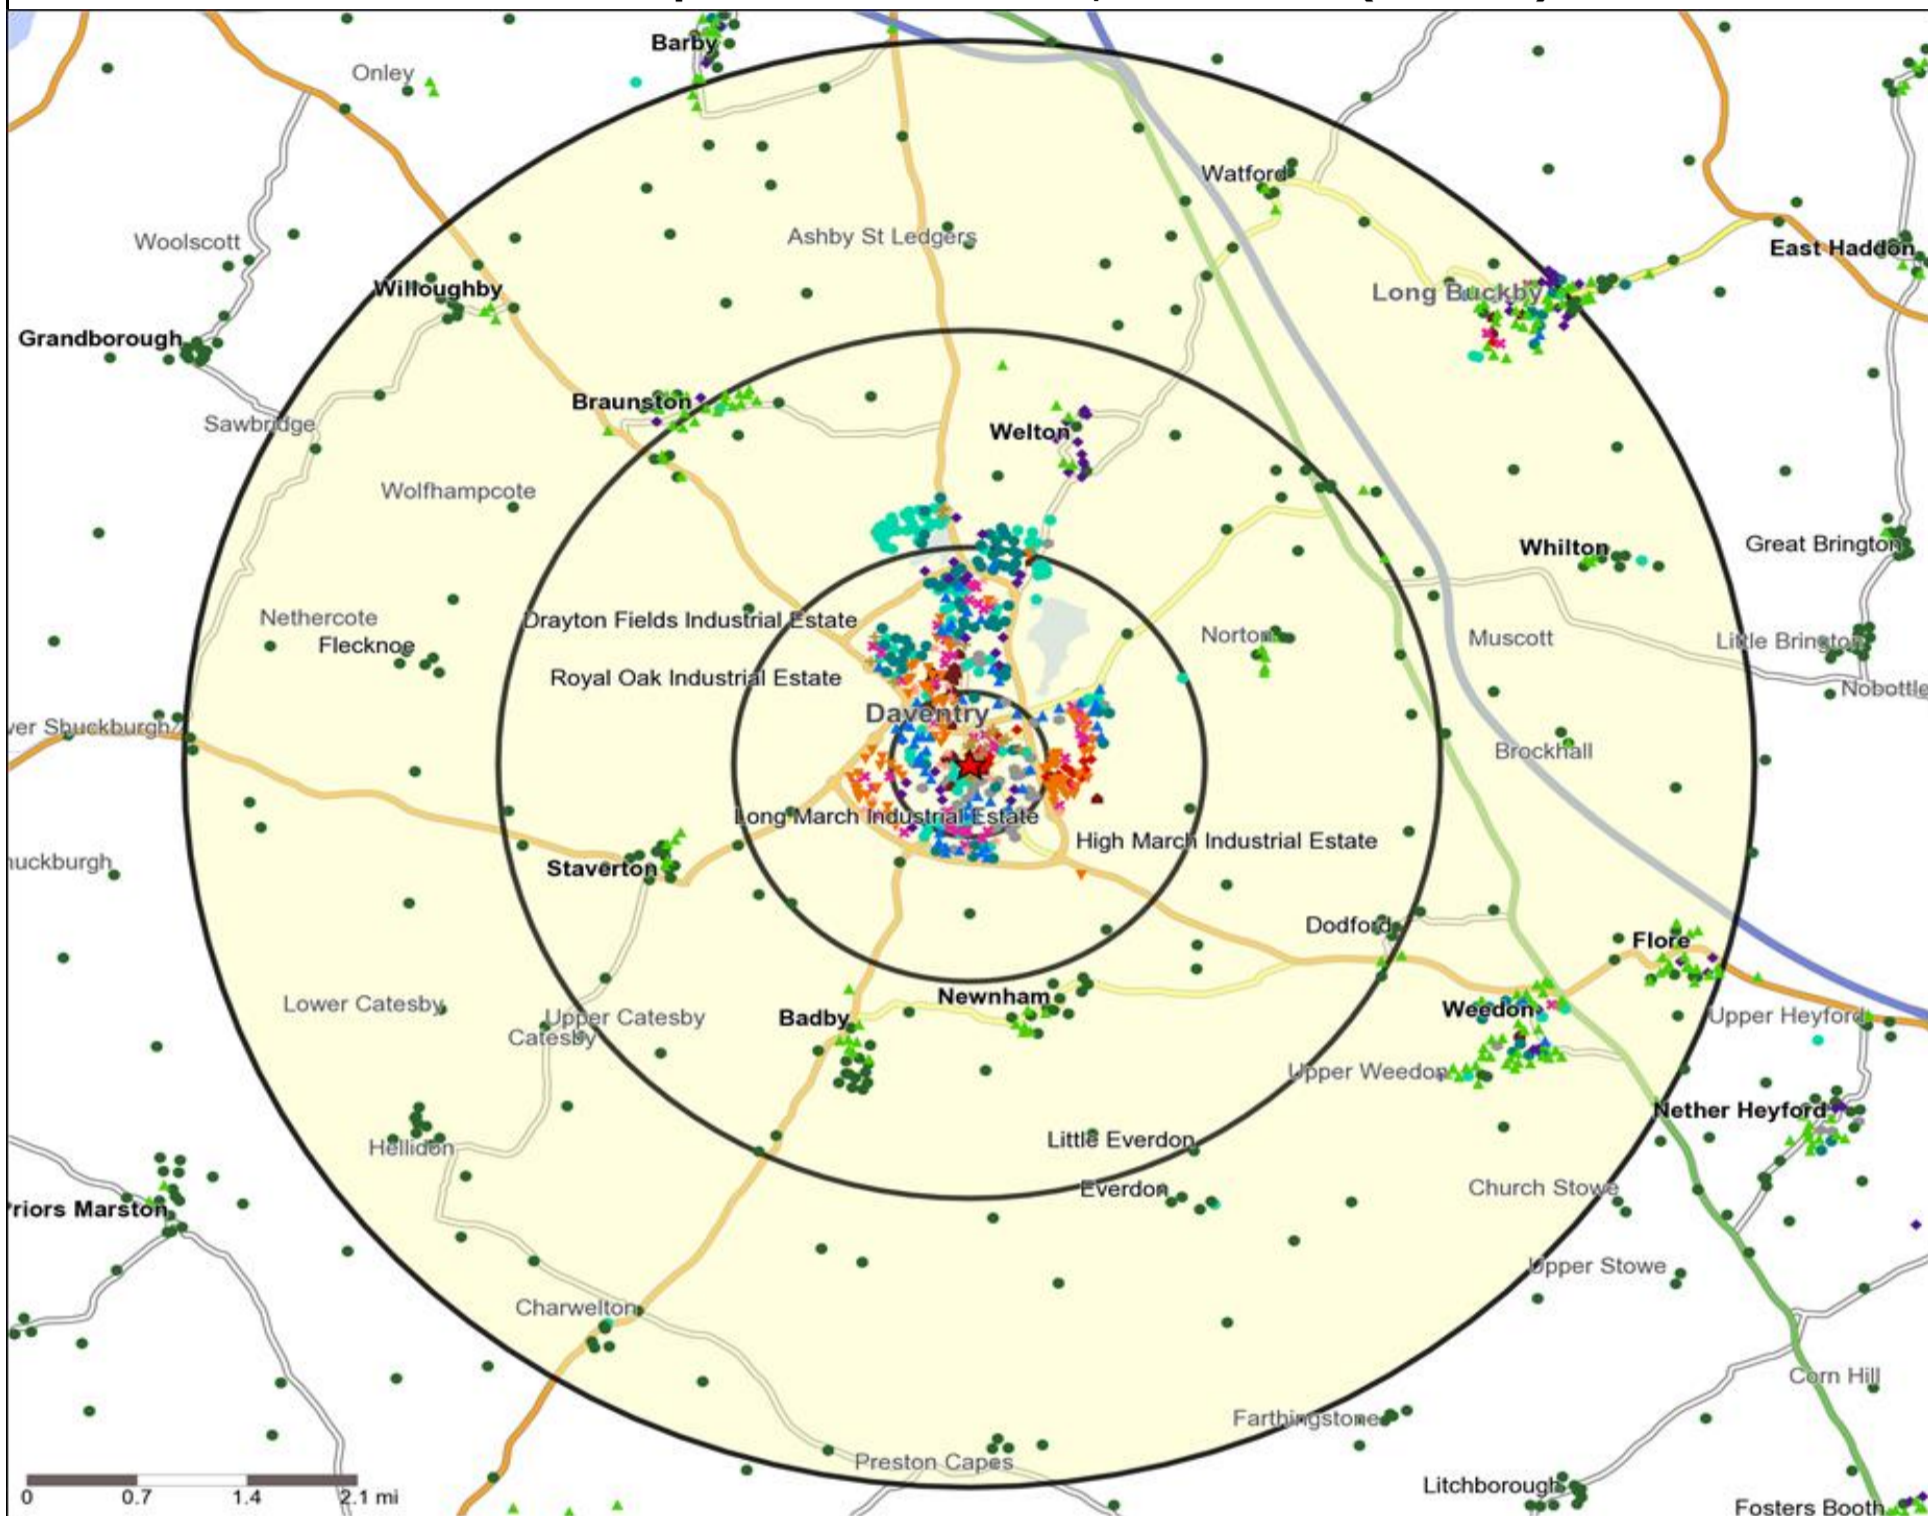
Barby
Onley
Woolscott
Ashby St Ledgers
Watford
East Haddon
Willoughby
Long Buckby
Grandborough
Braunston
Sawbridge
Welton
Wolfhampcote
Whilton
Great Brington
Nethercote
Flecknoe
Drayton Fields Industrial Estate
Norton
Muscott
Little Brington
Royal Oak Industrial Estate
Nobottle
Daventry
ver Shuckburgh
Brockhall
Long March Industrial Estate
High March Industrial Estate
huckburgh
Staverton
Dodford
Flore
Newnham
Weedon
Lower Catesby
Upper Catesby
Catesby
Badby
Upper Heyford
Upper Weedon
Nether Heyford
Hellidon
Little Everdon
Everdon
Church Stowe
riors Marston
Upper Stowe
Charwelton
Corn Hill
Farthingstone
Preston Capes
Litchborough
Fosters Booth
0
0.7
1.4
2.1 mi